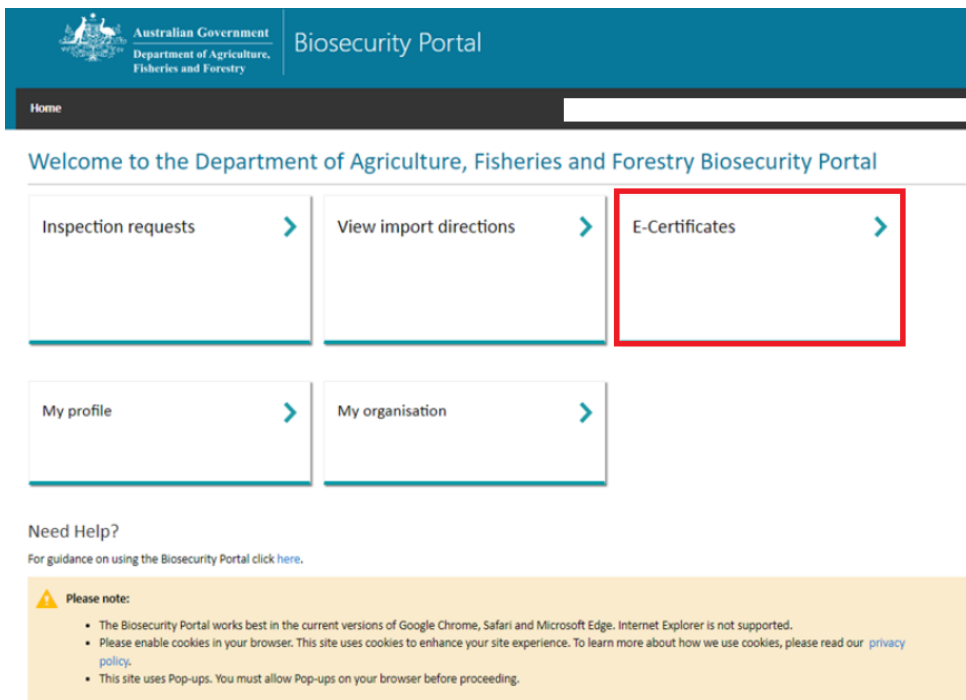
Australian Government
Department of Agriculture, Fisheries and Forestry

Biosecurity Portal

Home

Welcome to the Department of Agriculture, Fisheries and Forestry Biosecurity Portal

Inspection requests

View import directions

E-Certificates

My profile

My organisation

Need Help?

For guidance on using the Biosecurity Portal click here.

Please note:

- The Biosecurity Portal works best in the current versions of Google Chrome, Safari and Microsoft Edge. Internet Explorer is not supported.
- Please enable cookies in your browser. This site uses cookies to enhance your site experience. To learn more about how we use cookies, please read our privacy policy.
- This site uses Pop-ups. You must allow Pop-ups on your browser before proceeding.